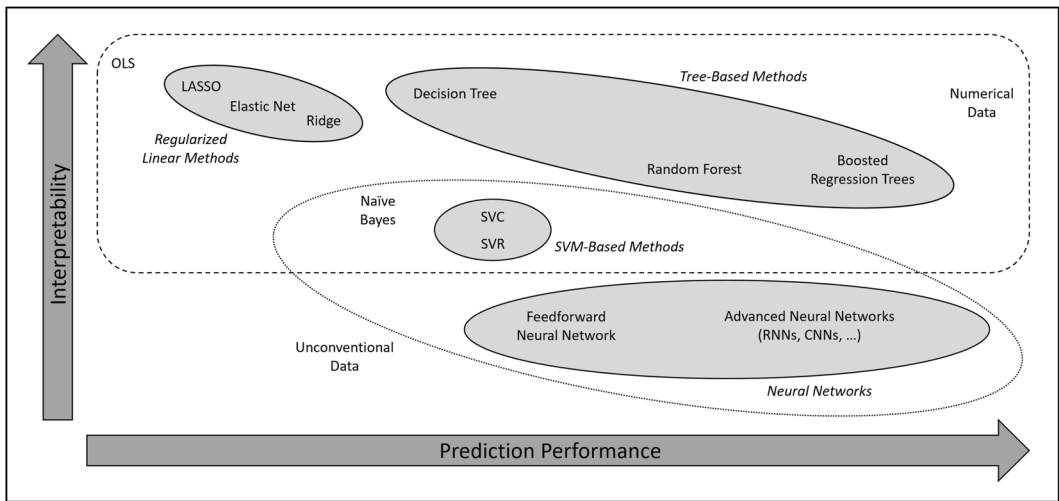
Interpretability

OLS

LASSO
Elastic Net
Ridge

Regularized Linear Methods

Tree-Based Methods

Decision Tree

Numerical Data

Random Forest

Boosted Regression Trees

Naïve Bayes

SVC
SVR

SVM-Based Methods

Feedforward Neural Network

Advanced Neural Networks (RNNs, CNNs, …)

Unconventional Data

Neural Networks

Prediction Performance